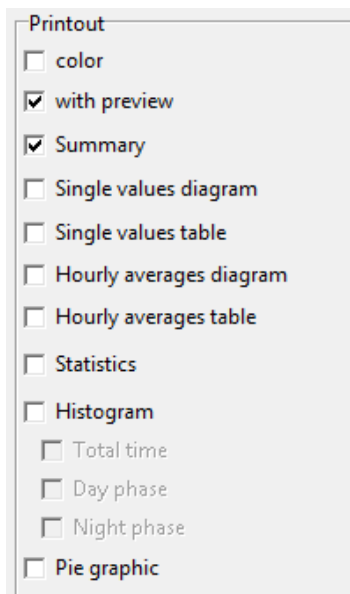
Printout

color

with preview

Summary

Single values diagram

Single values table

Hourly averages diagram

Hourly averages table

Statistics

Histogram

Total time

Day phase

Night phase

Pie graphic